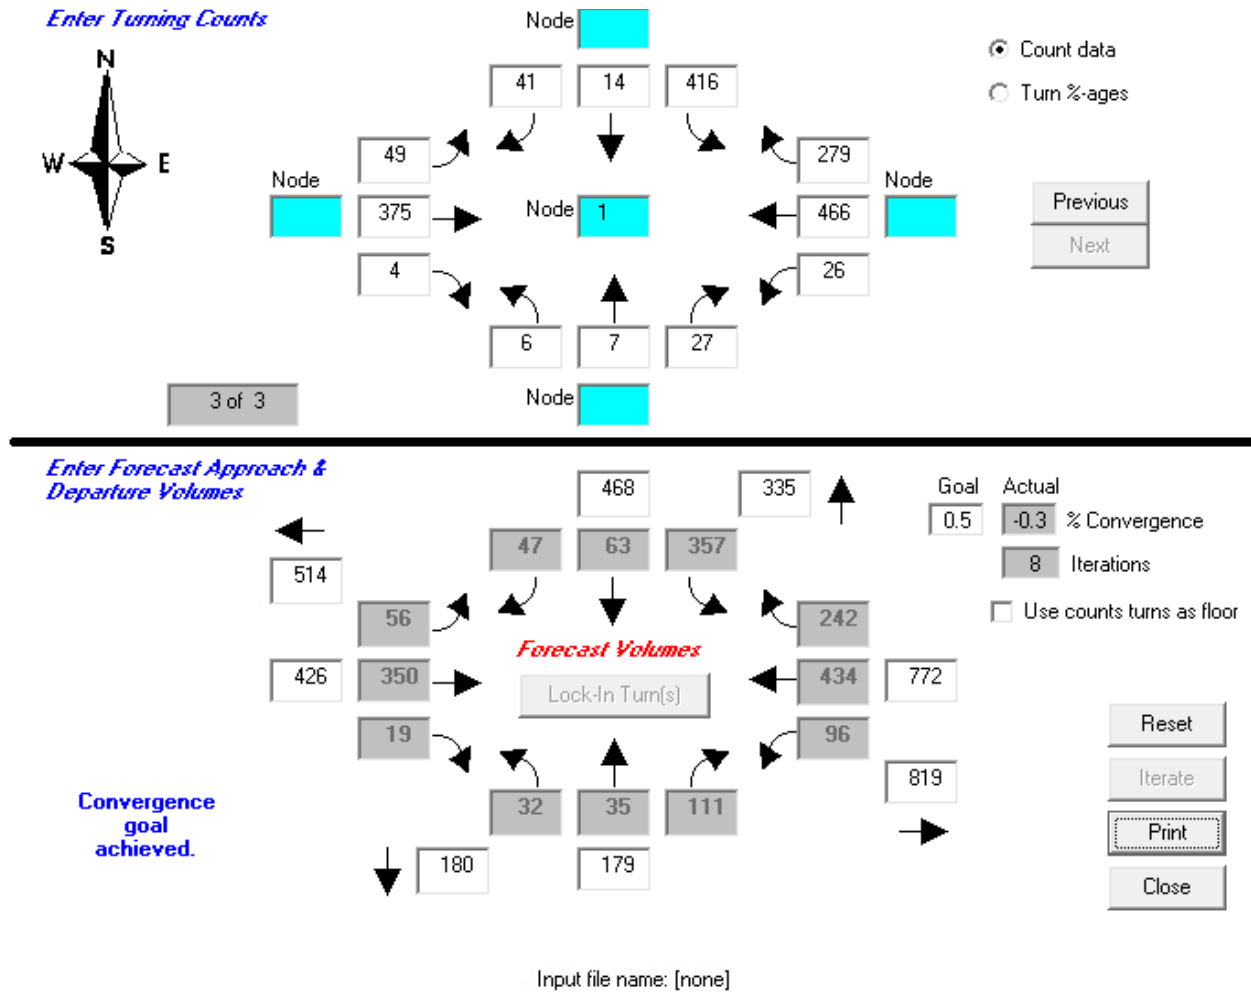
Enter Turning Counts

N
W
E
S

Node

41
14
416

Count data
Turn %-ages

49
279

Node
Node

375
Node
1
466

Previous
Next

4
26

6
7
27

3 of 3

Node

Enter Forecast Approach & Departure Volumes

468
335

Goal
Actual
0.5
-0.3
% Convergence
8
Iterations

514

47
63
357

56
242

Use counts turns as floor

Forecast Volumes

426
350
Lock-In Turn(s)
434
772

19
96

Reset

819
Iterate

Convergence goal achieved.

32
35
111

Print

180
179

Close

Input file name: [none]